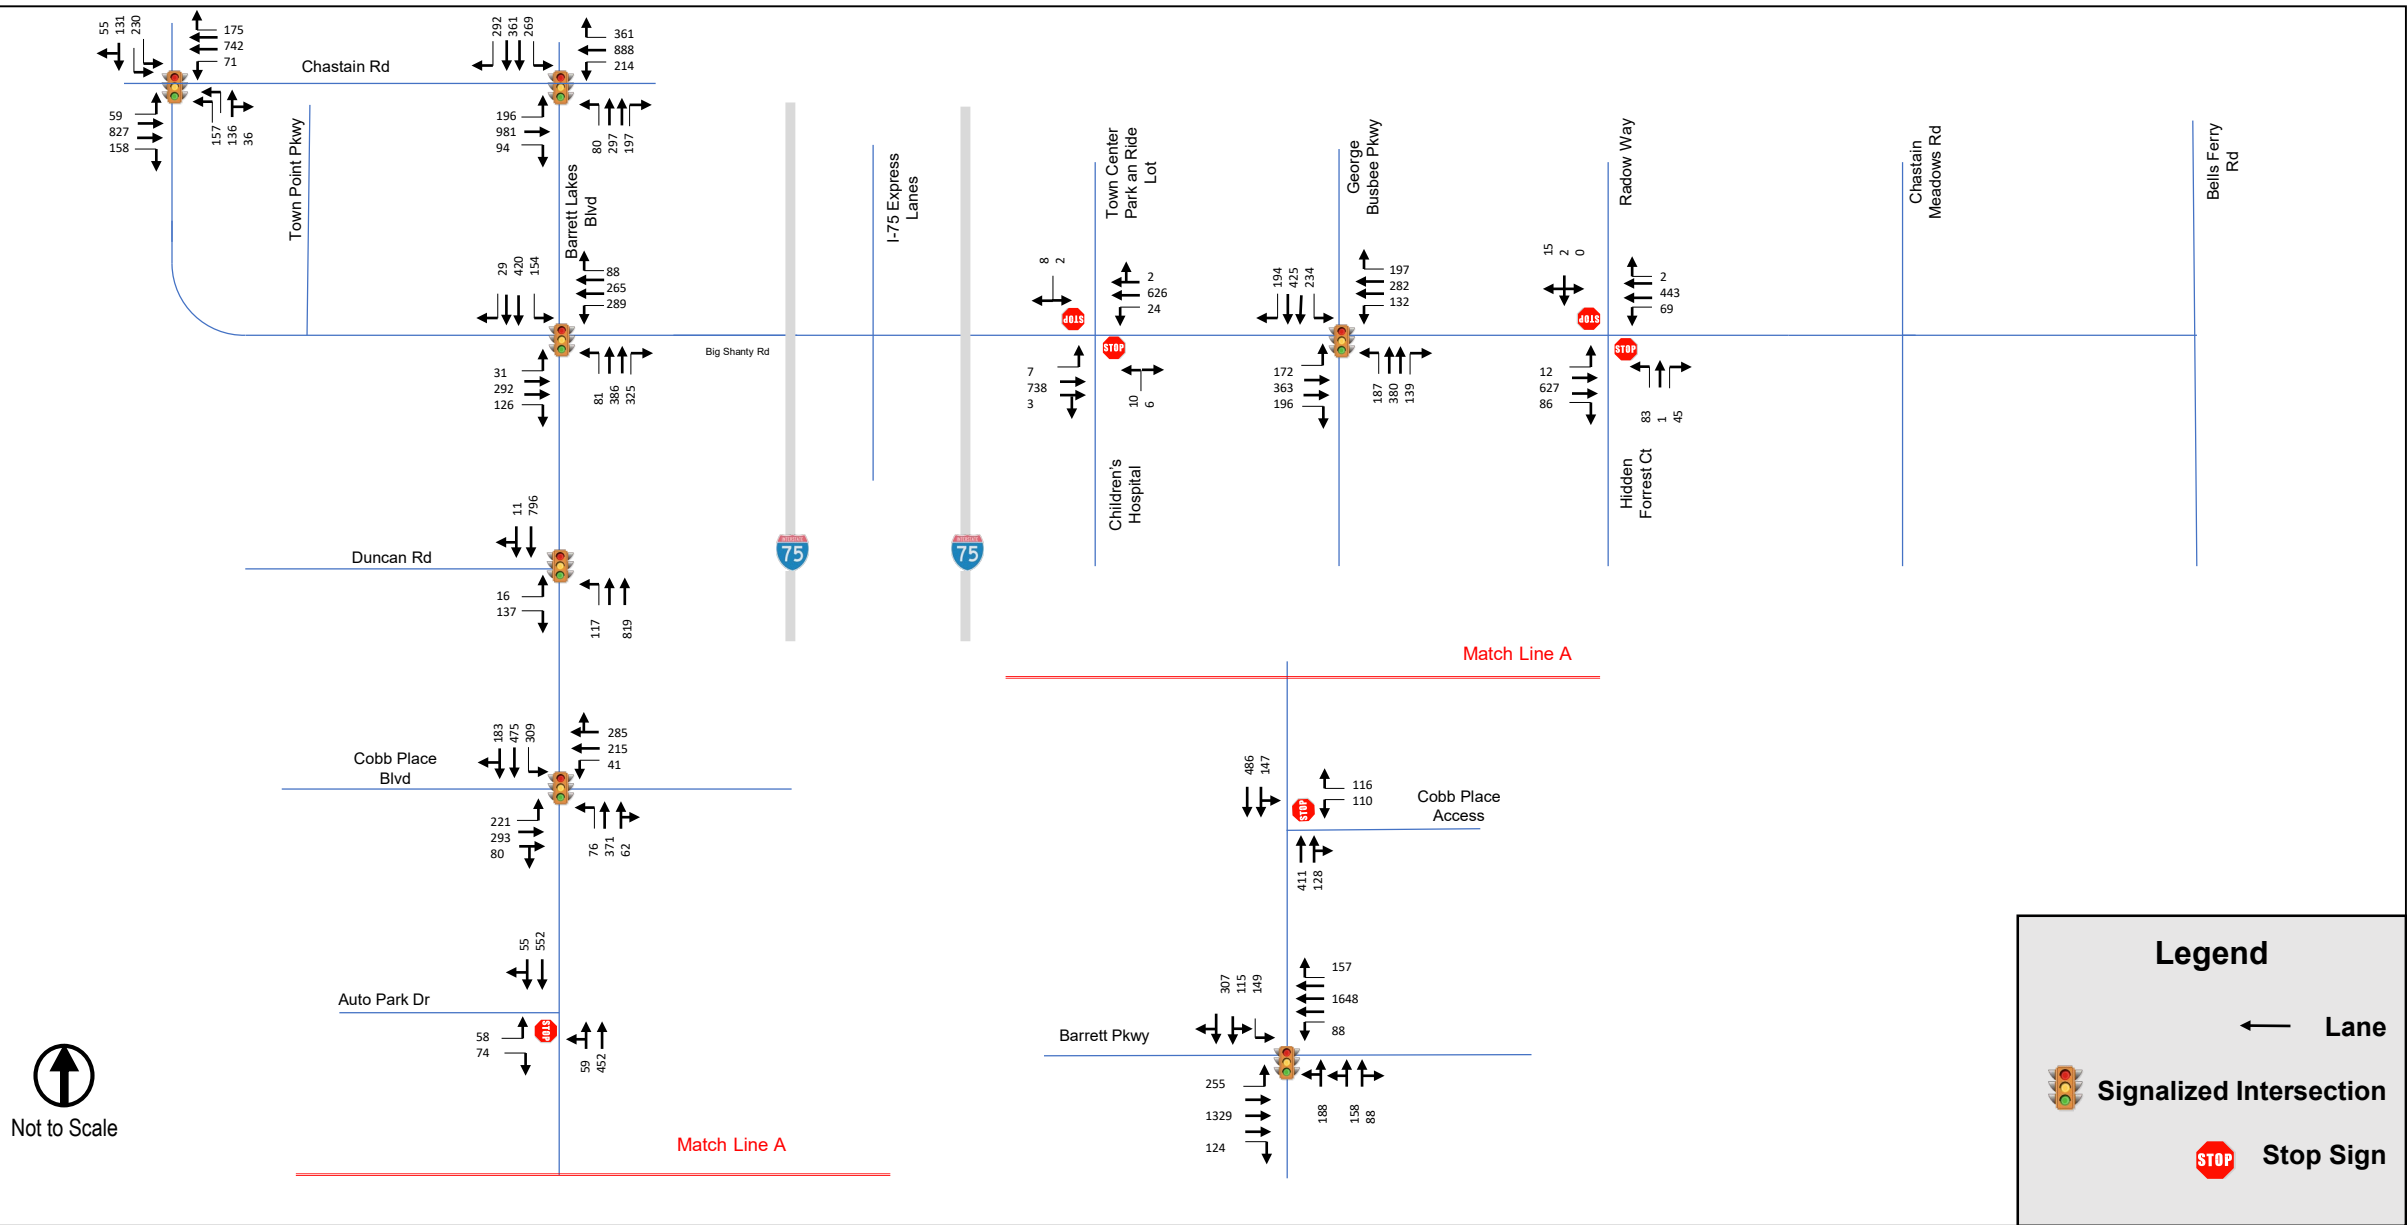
55 131 230
175
742
71
Chastain Rd
292 361 269
361
888
214
59
827
158
157 136 36
196
981
94
80 297 197
Town Point Pkwy
Barrett Lakes Blvd
I-75 Express Lanes
Town Center Park an Ride Lot
George Busbee Pkwy
Radow Way
Chastain Meadows Rd
Bells Ferry Rd
29 420 154
88
265
289
8 2
2
626
24
194 425 234
197
282
132
15 2 0
2
443
69
STOP
STOP
STOP
STOP
Big Shanty Rd
31
292
126
81 386 325
7
738
3
10 6
172
363
196
187 380 139
12
627
86
83 1 45
Children's Hospital
Hidden Forrest Ct
11 796
Duncan Rd
75
75
16
137
117 819
Match Line A
183 475 309
285
215
41
Cobb Place Blvd
221
293
80
76 371 62
486 147
116
110
Cobb Place Access
STOP
411 128
55 552
Auto Park Dr
58
74
STOP
59 452
307 115 149
157
1648
88
Barrett Pkwy
255
1329
124
188 158 88
Not to Scale
Match Line A
Legend
Lane
Signalized Intersection
STOP
Stop Sign